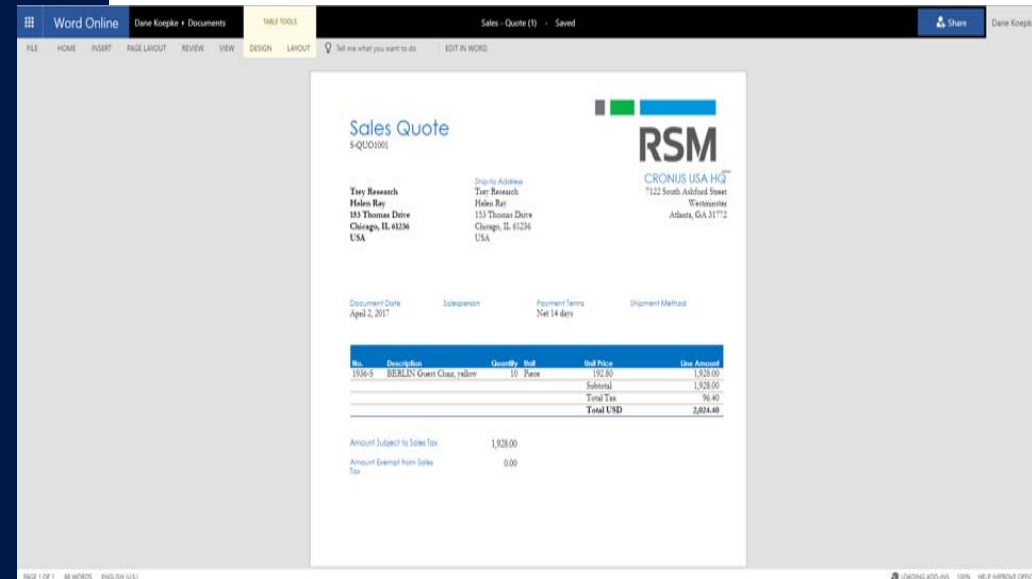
Word Online Dane Koepke › Documents TABLE TOOLS Sales - Quote (1) - Saved Share Dane Koepke

FILE HOME INSERT PAGE LAYOUT REVIEW VIEW DESIGN LAYOUT Tell me what you want to do EDIT IN WORD

Sales Quote
S-QUO1001

RSM

Trey Research
Helen Ray
153 Thomas Drive
Chicago, IL 61236
USA

Ship-to Address
Trey Research
Helen Ray
153 Thomas Drive
Chicago, IL 61236
USA

CRONUS USA HQ
7122 South Ashford Street
Westminster
Atlanta, GA 31772

Document Date
April 2, 2017

Salesperson

Payment Terms
Net 14 days

Shipment Method

| No. | Description | Quantity | Unit | Unit Price | Line Amount |
|---|---|---|---|---|---|
| 1936-S | BERLIN Guest Chair, yellow | 10 | Piece | 192.80 | 1,928.00 |
| | | | | Subtotal | 1,928.00 |
| | | | | Total Tax | 96.40 |
| | | | | Total USD | 2,024.40 |

Amount Subject to Sales Tax 1,928.00

Amount Exempt from Sales Tax 0.00

PAGE 1 OF 1 88 WORDS ENGLISH (U.S.) LOADING ADD-INS 100% HELP IMPROVE OFFICE